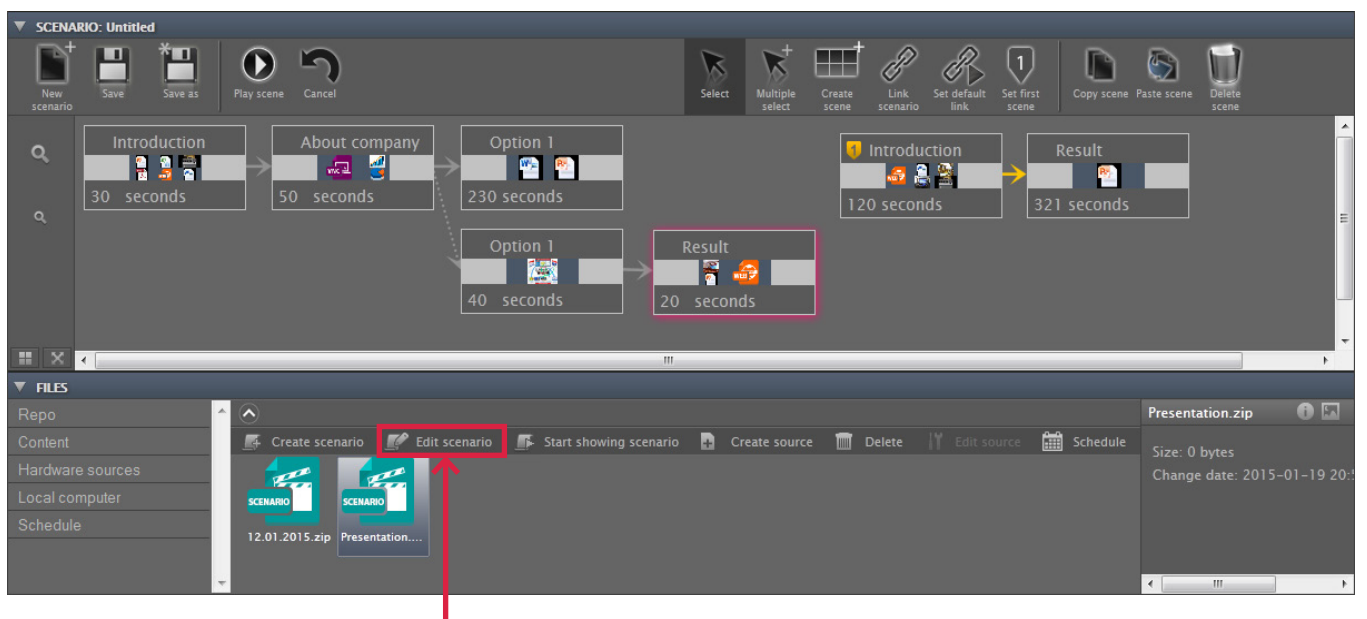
SCENARIO: Untitled

New scenario
Save
Save as
Play scene
Cancel
Select
Multiple select
Create scene
Link scenario
Set default link
Set first scene
Copy scene
Paste scene
Delete scene

Introduction
30 seconds

About company
50 seconds

Option 1
230 seconds

Option 1
40 seconds

Result
20 seconds

1 Introduction
120 seconds

Result
321 seconds

FILES

Repo
Content
Hardware sources
Local computer
Schedule

Create scenario
Edit scenario
Start showing scenario
Create source
Delete
Edit source
Schedule

SCENARIO
12.01.2015.zip
SCENARIO
Presentation....

Presentation.zip
Size: 0 bytes
Change date: 2015-01-19 20:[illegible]